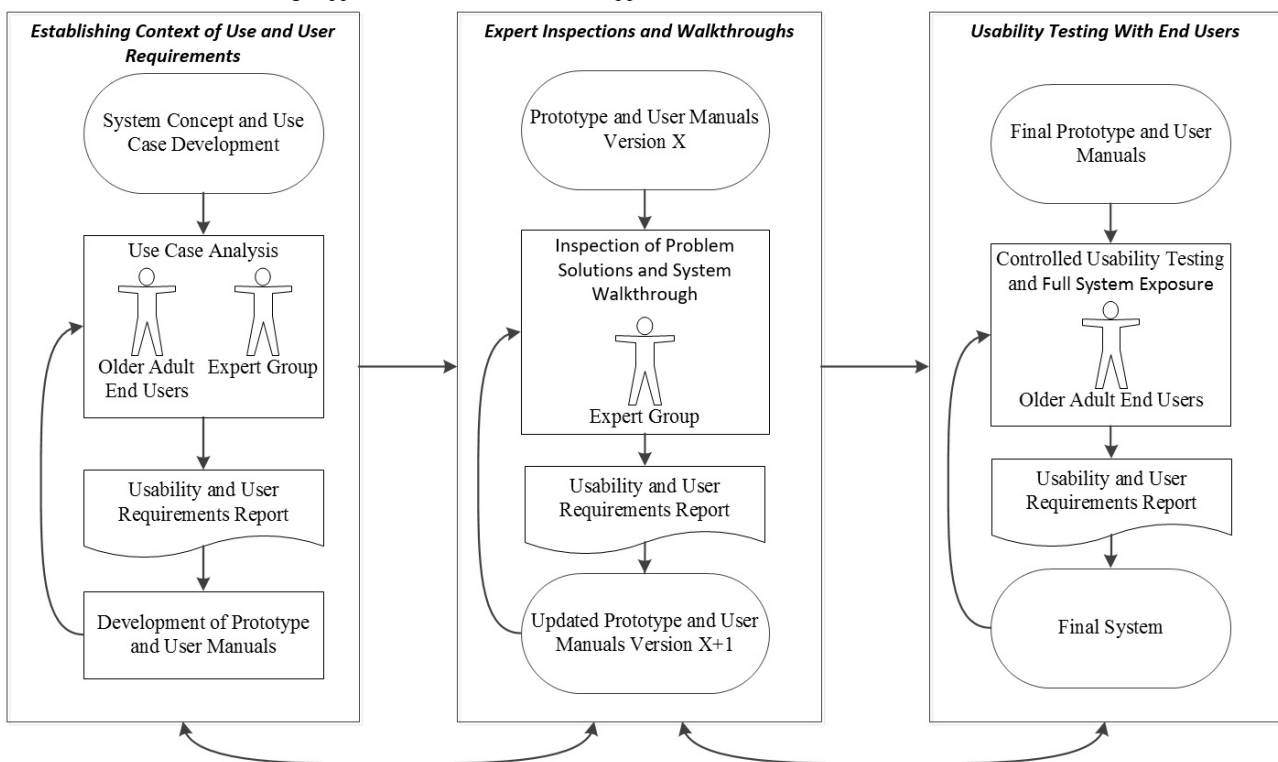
Establishing Context of Use and User Requirements

System Concept and Use Case Development

Use Case Analysis

Older Adult End Users

Expert Group

Usability and User Requirements Report

Development of Prototype and User Manuals

Expert Inspections and Walkthroughs

Prototype and User Manuals Version X

Inspection of Problem Solutions and System Walkthrough

Expert Group

Usability and User Requirements Report

Updated Prototype and User Manuals Version X+1

Usability Testing With End Users

Final Prototype and User Manuals

Controlled Usability Testing and Full System Exposure

Older Adult End Users

Usability and User Requirements Report

Final System